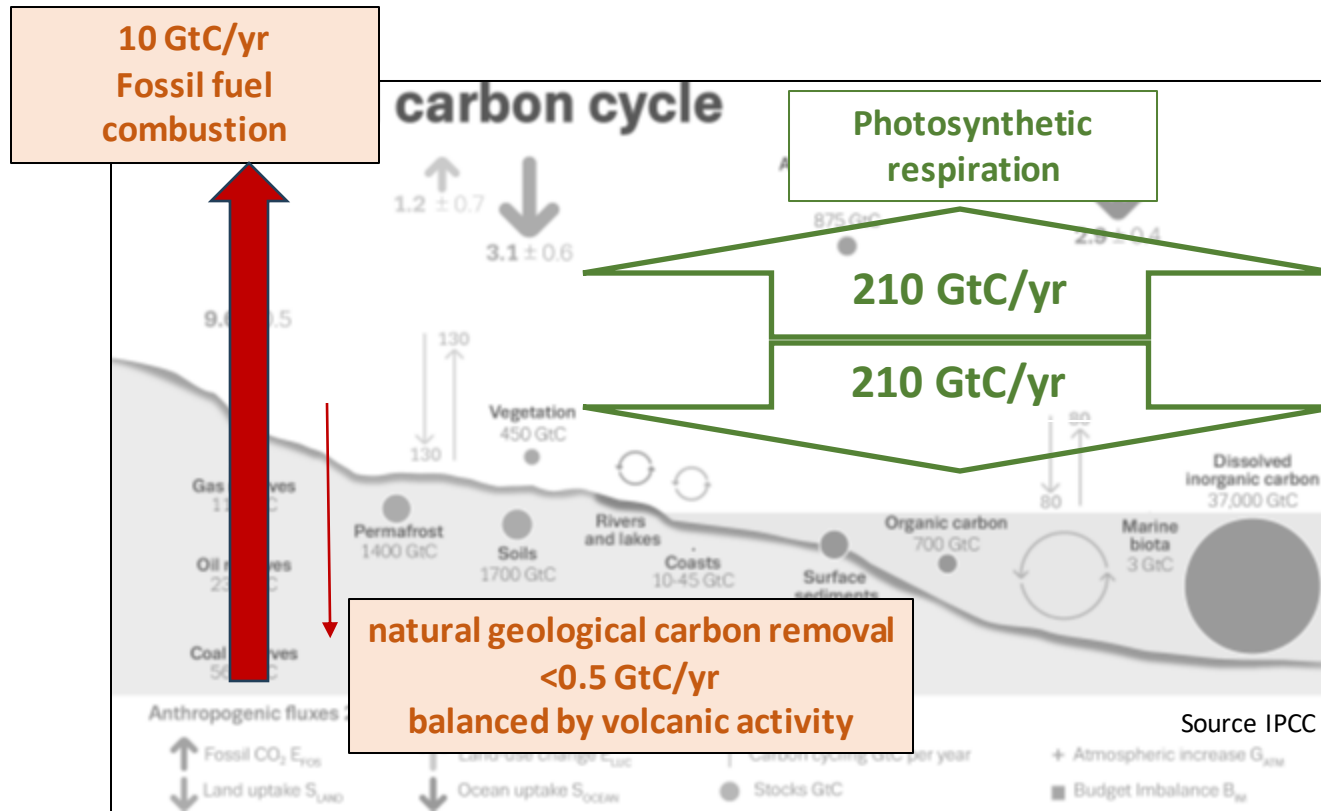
10 GtC/yr
Fossil fuel
combustion

carbon cycle

Photosynthetic
respiration

1.2 ± 0.7

3.1 ± 0.6

875 GtC

2.9 ± 0.4

210 GtC/yr

210 GtC/yr

9.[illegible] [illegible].5

130

130

Vegetation
450 GtC

80

80

Dissolved
inorganic carbon
37,000 GtC

Gas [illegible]ves
1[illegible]C

Permafrost
1400 GtC

Soils
1700 GtC

Rivers
and lakes

Coasts
10-45 GtC

Surface
sediments

Organic carbon
700 GtC

Marine
biota
3 GtC

Oil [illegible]ves
2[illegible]

Coal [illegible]ves
5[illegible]C

natural geological carbon removal
<0.5 GtC/yr
balanced by volcanic activity

Source IPCC

Anthropogenic fluxes 2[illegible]

Fossil CO₂ E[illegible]

Land-use change E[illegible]

Carbon cycling GtC per year

Atmospheric increase G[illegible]

Land uptake S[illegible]

Ocean uptake S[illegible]

Stocks GtC

Budget Imbalance B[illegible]